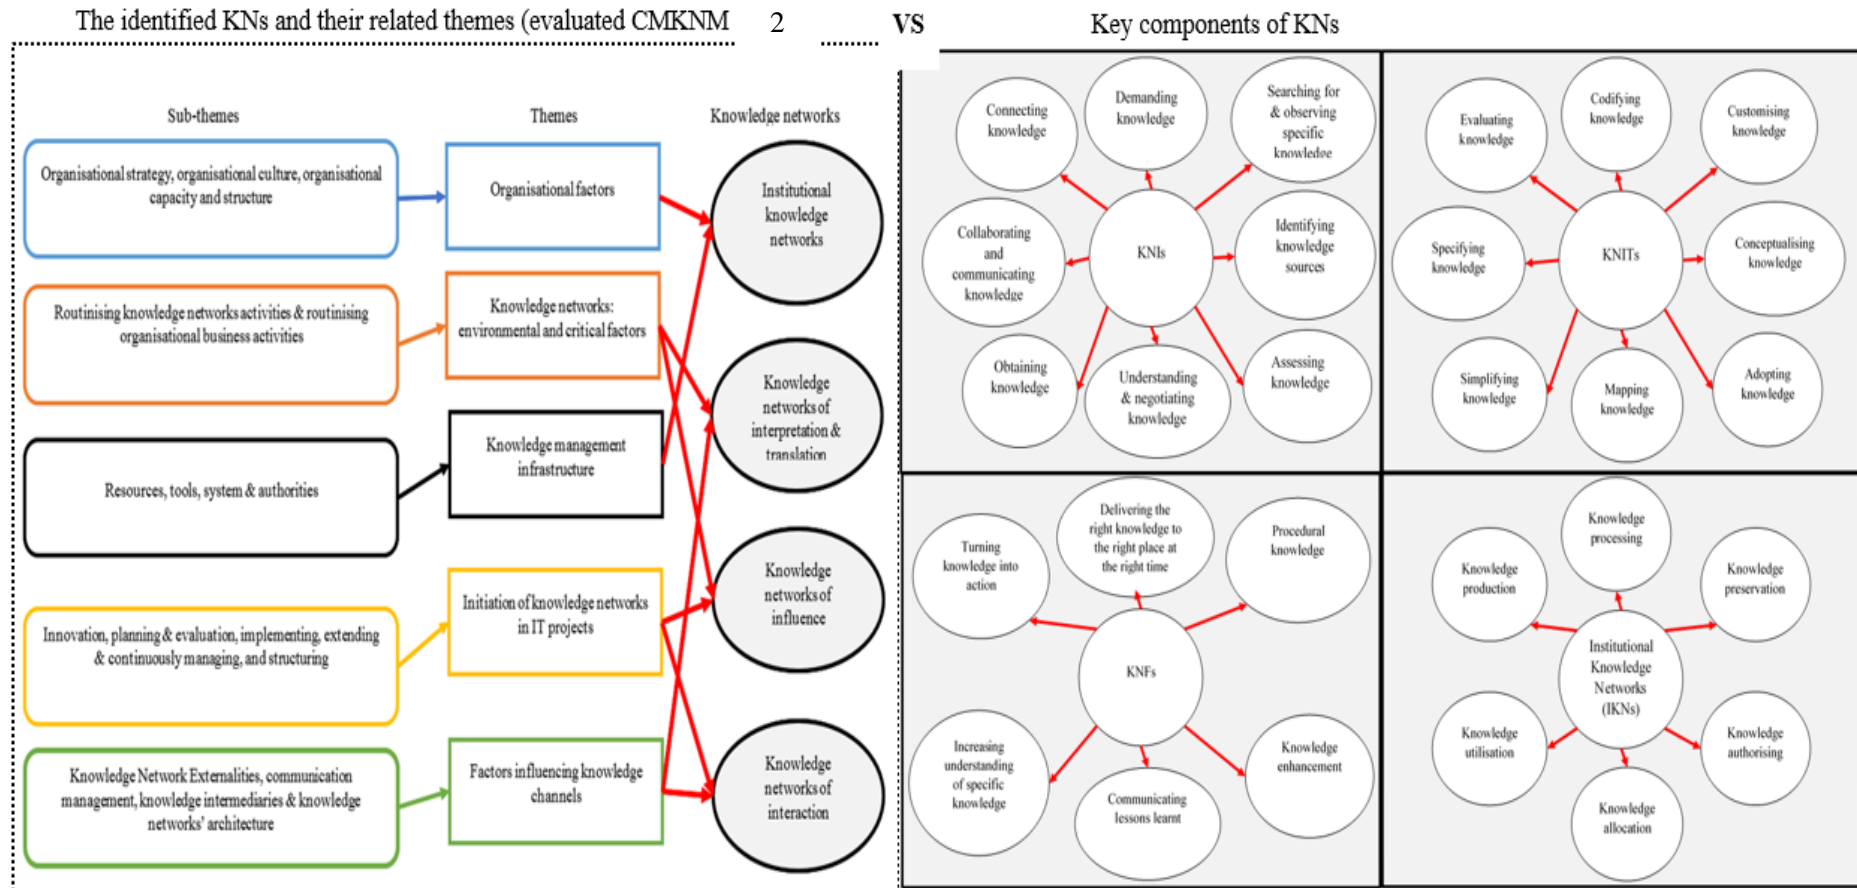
The identified KNs and their related themes (evaluated CMKNM 2 VS Key components of KNs

Sub-themes

Themes

Knowledge networks

Organisational strategy, organisational culture, organisational capacity and structure

Organisational factors

Institutional knowledge networks

Routinising knowledge networks activities & routinising organisational business activities

Knowledge networks: environmental and critical factors

Knowledge networks of interpretation & translation

Resources, tools, system & authorities

Knowledge management infrastructure

Knowledge networks of influence

Innovation, planning & evaluation, implementing, extending & continuously managing, and structuring

Initiation of knowledge networks in IT projects

Knowledge networks of interaction

Knowledge Network Externalities, communication management, knowledge intermediaries & knowledge networks' architecture

Factors influencing knowledge channels

Connecting knowledge

Demanding knowledge

Searching for & observing specific knowledge

Collaborating and communicating knowledge

KNIs

Identifying knowledge sources

Obtaining knowledge

Understanding & negotiating knowledge

Assessing knowledge

Evaluating knowledge

Codifying knowledge

Customising knowledge

Specifying knowledge

KNITs

Conceptualising knowledge

Simplifying knowledge

Mapping knowledge

Adopting knowledge

Turning knowledge into action

Delivering the right knowledge to the right place at the right time

Procedural knowledge

KNFs

Increasing understanding of specific knowledge

Communicating lessons learnt

Knowledge enhancement

Knowledge processing

Knowledge production

Knowledge preservation

Institutional Knowledge Networks (IKNs)

Knowledge utilisation

Knowledge authorising

Knowledge allocation